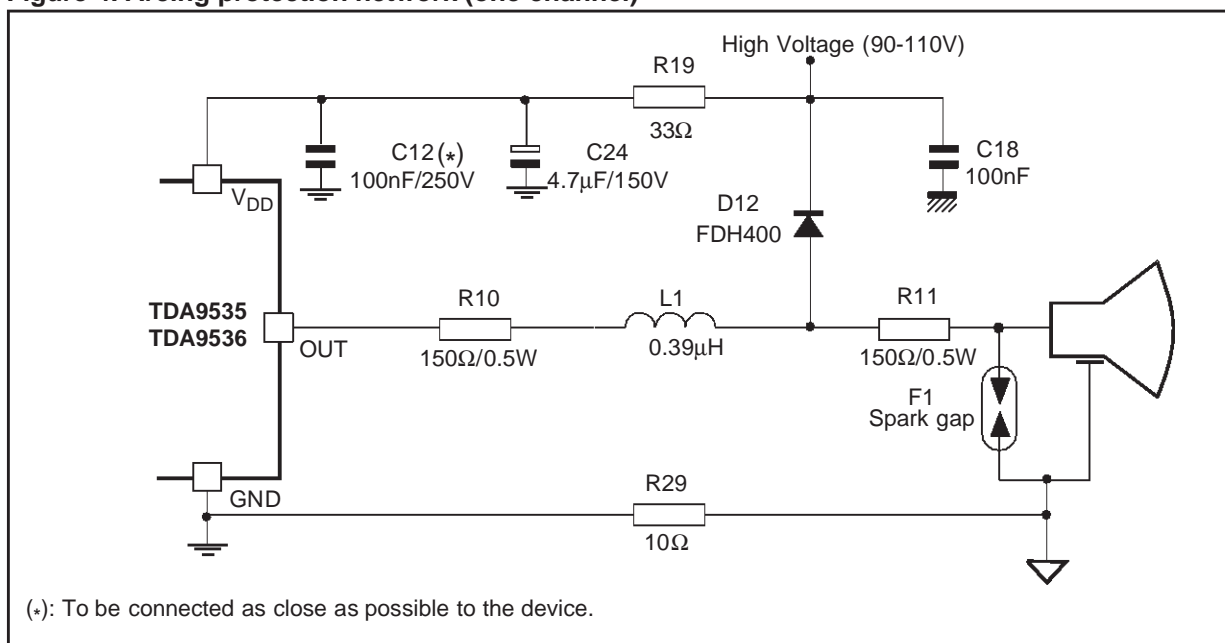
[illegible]

High Voltage (90-110V)

R19

$33\Omega$

C12(*)
100nF/250V

C24
$4.7\mu F/150V$

C18
100nF

$V_{DD}$

D12
FDH400

TDA9535
TDA9536

OUT

R10
$150\Omega/0.5W$

L1
$0.39\mu H$

R11
$150\Omega/0.5W$

F1
Spark gap

GND

R29
$10\Omega$

(*): To be connected as close as possible to the device.